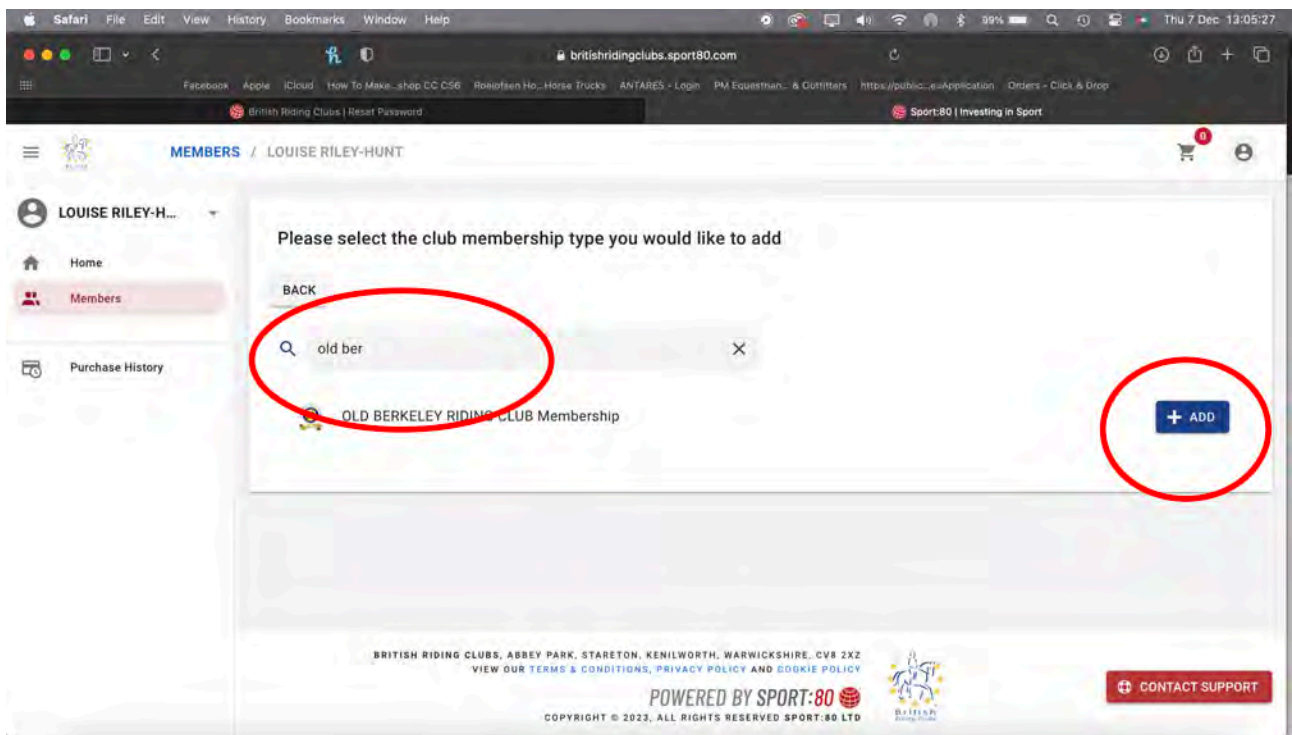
Safari File Edit View History Bookmarks Window Help

99% Thu 7 Dec 13:05:27

britishridingclubs.sport80.com

Facebook Apple iCloud How To Make...shop CC CS6 Roelofsen Ho...Horse Trucks ANTARES - Login PM Equestrian... & Outfitters https://public...e/Application Orders - Click & Drop

British Riding Clubs | Reset Password

Sport:80 | Investing in Sport

MEMBERS / LOUISE RILEY-HUNT

0

LOUISE RILEY-H...

Home

Members

Purchase History

Please select the club membership type you would like to add

BACK

old ber

OLD BERKELEY RIDING CLUB Membership

+ ADD

BRITISH RIDING CLUBS, ABBEY PARK, STARETON, KENILWORTH, WARWICKSHIRE, CV8 2XZ
VIEW OUR TERMS & CONDITIONS, PRIVACY POLICY AND COOKIE POLICY

POWERED BY SPORT:80

COPYRIGHT © 2023, ALL RIGHTS RESERVED SPORT:80 LTD

British Riding Clubs

CONTACT SUPPORT